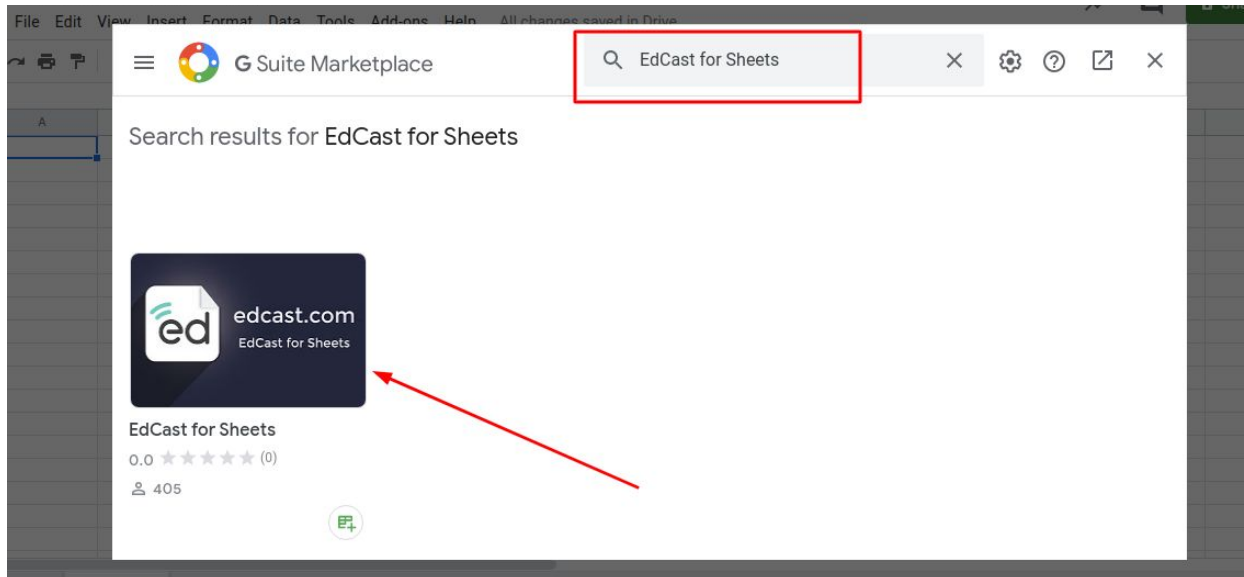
File Edit View Insert Format Data Tools Add-ons Help All changes saved in Drive

A

G Suite Marketplace

EdCast for Sheets

Search results for EdCast for Sheets

ed edcast.com EdCast for Sheets

EdCast for Sheets

0.0 (0)

405